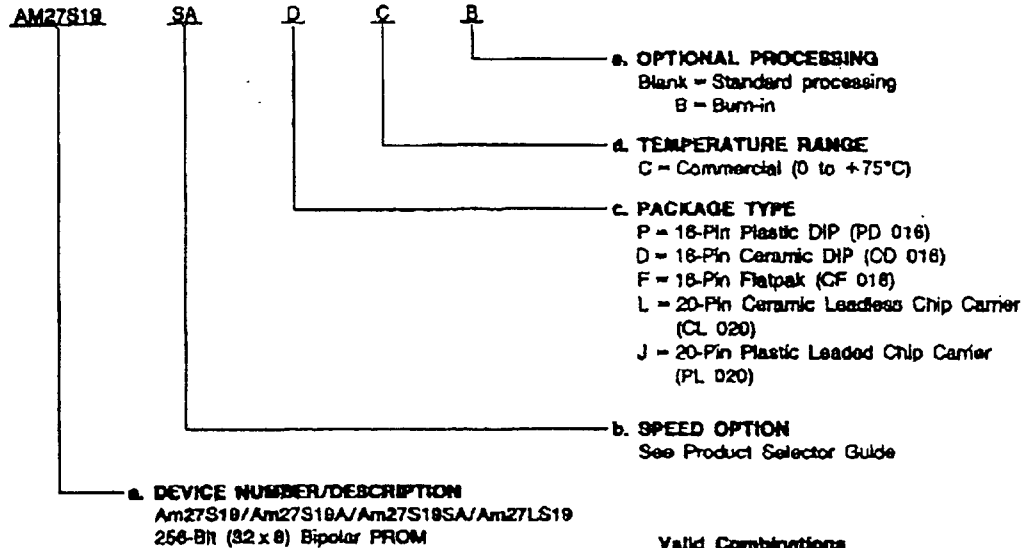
AM27S19 SA D C B

e. OPTIONAL PROCESSING
Blank = Standard processing
B = Burn-in

d. TEMPERATURE RANGE
C = Commercial (0 to +75°C)

c. PACKAGE TYPE
P = 16-Pin Plastic DIP (PD 016)
D = 16-Pin Ceramic DIP (CD 016)
F = 16-Pin Flatpak (CF 016)
L = 20-Pin Ceramic Leadless Chip Carrier (CL 020)
J = 20-Pin Plastic Leaded Chip Carrier (PL 020)

b. SPEED OPTION
See Product Selector Guide

a. DEVICE NUMBER/DESCRIPTION
Am27S19/Am27S19A/Am27S19SA/Am27LS19
256-Bit (32 x 8) Bipolar PROM

Valid Combinations